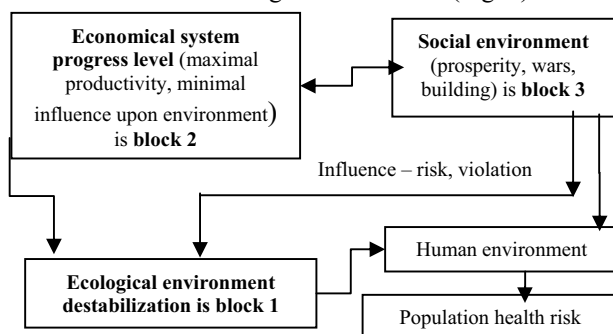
Economical system progress level (maximal productivity, minimal influence upon environment) is block 2

Social environment (prosperity, wars, building) is block 3

Influence – risk, violation

Ecological environment destabilization is block 1

Human environment

Population health risk